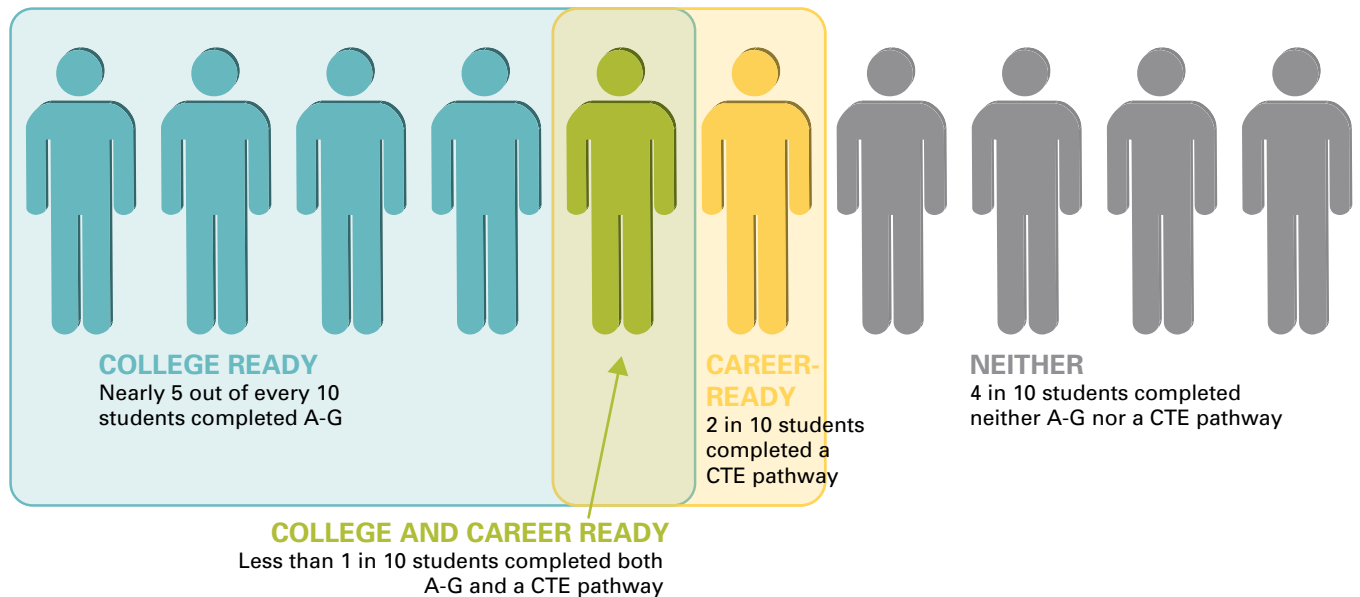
COLLEGE READY
Nearly 5 out of every 10 students completed A-G

CAREER-READY
2 in 10 students completed a CTE pathway

NEITHER
4 in 10 students completed neither A-G nor a CTE pathway

COLLEGE AND CAREER READY
Less than 1 in 10 students completed both A-G and a CTE pathway